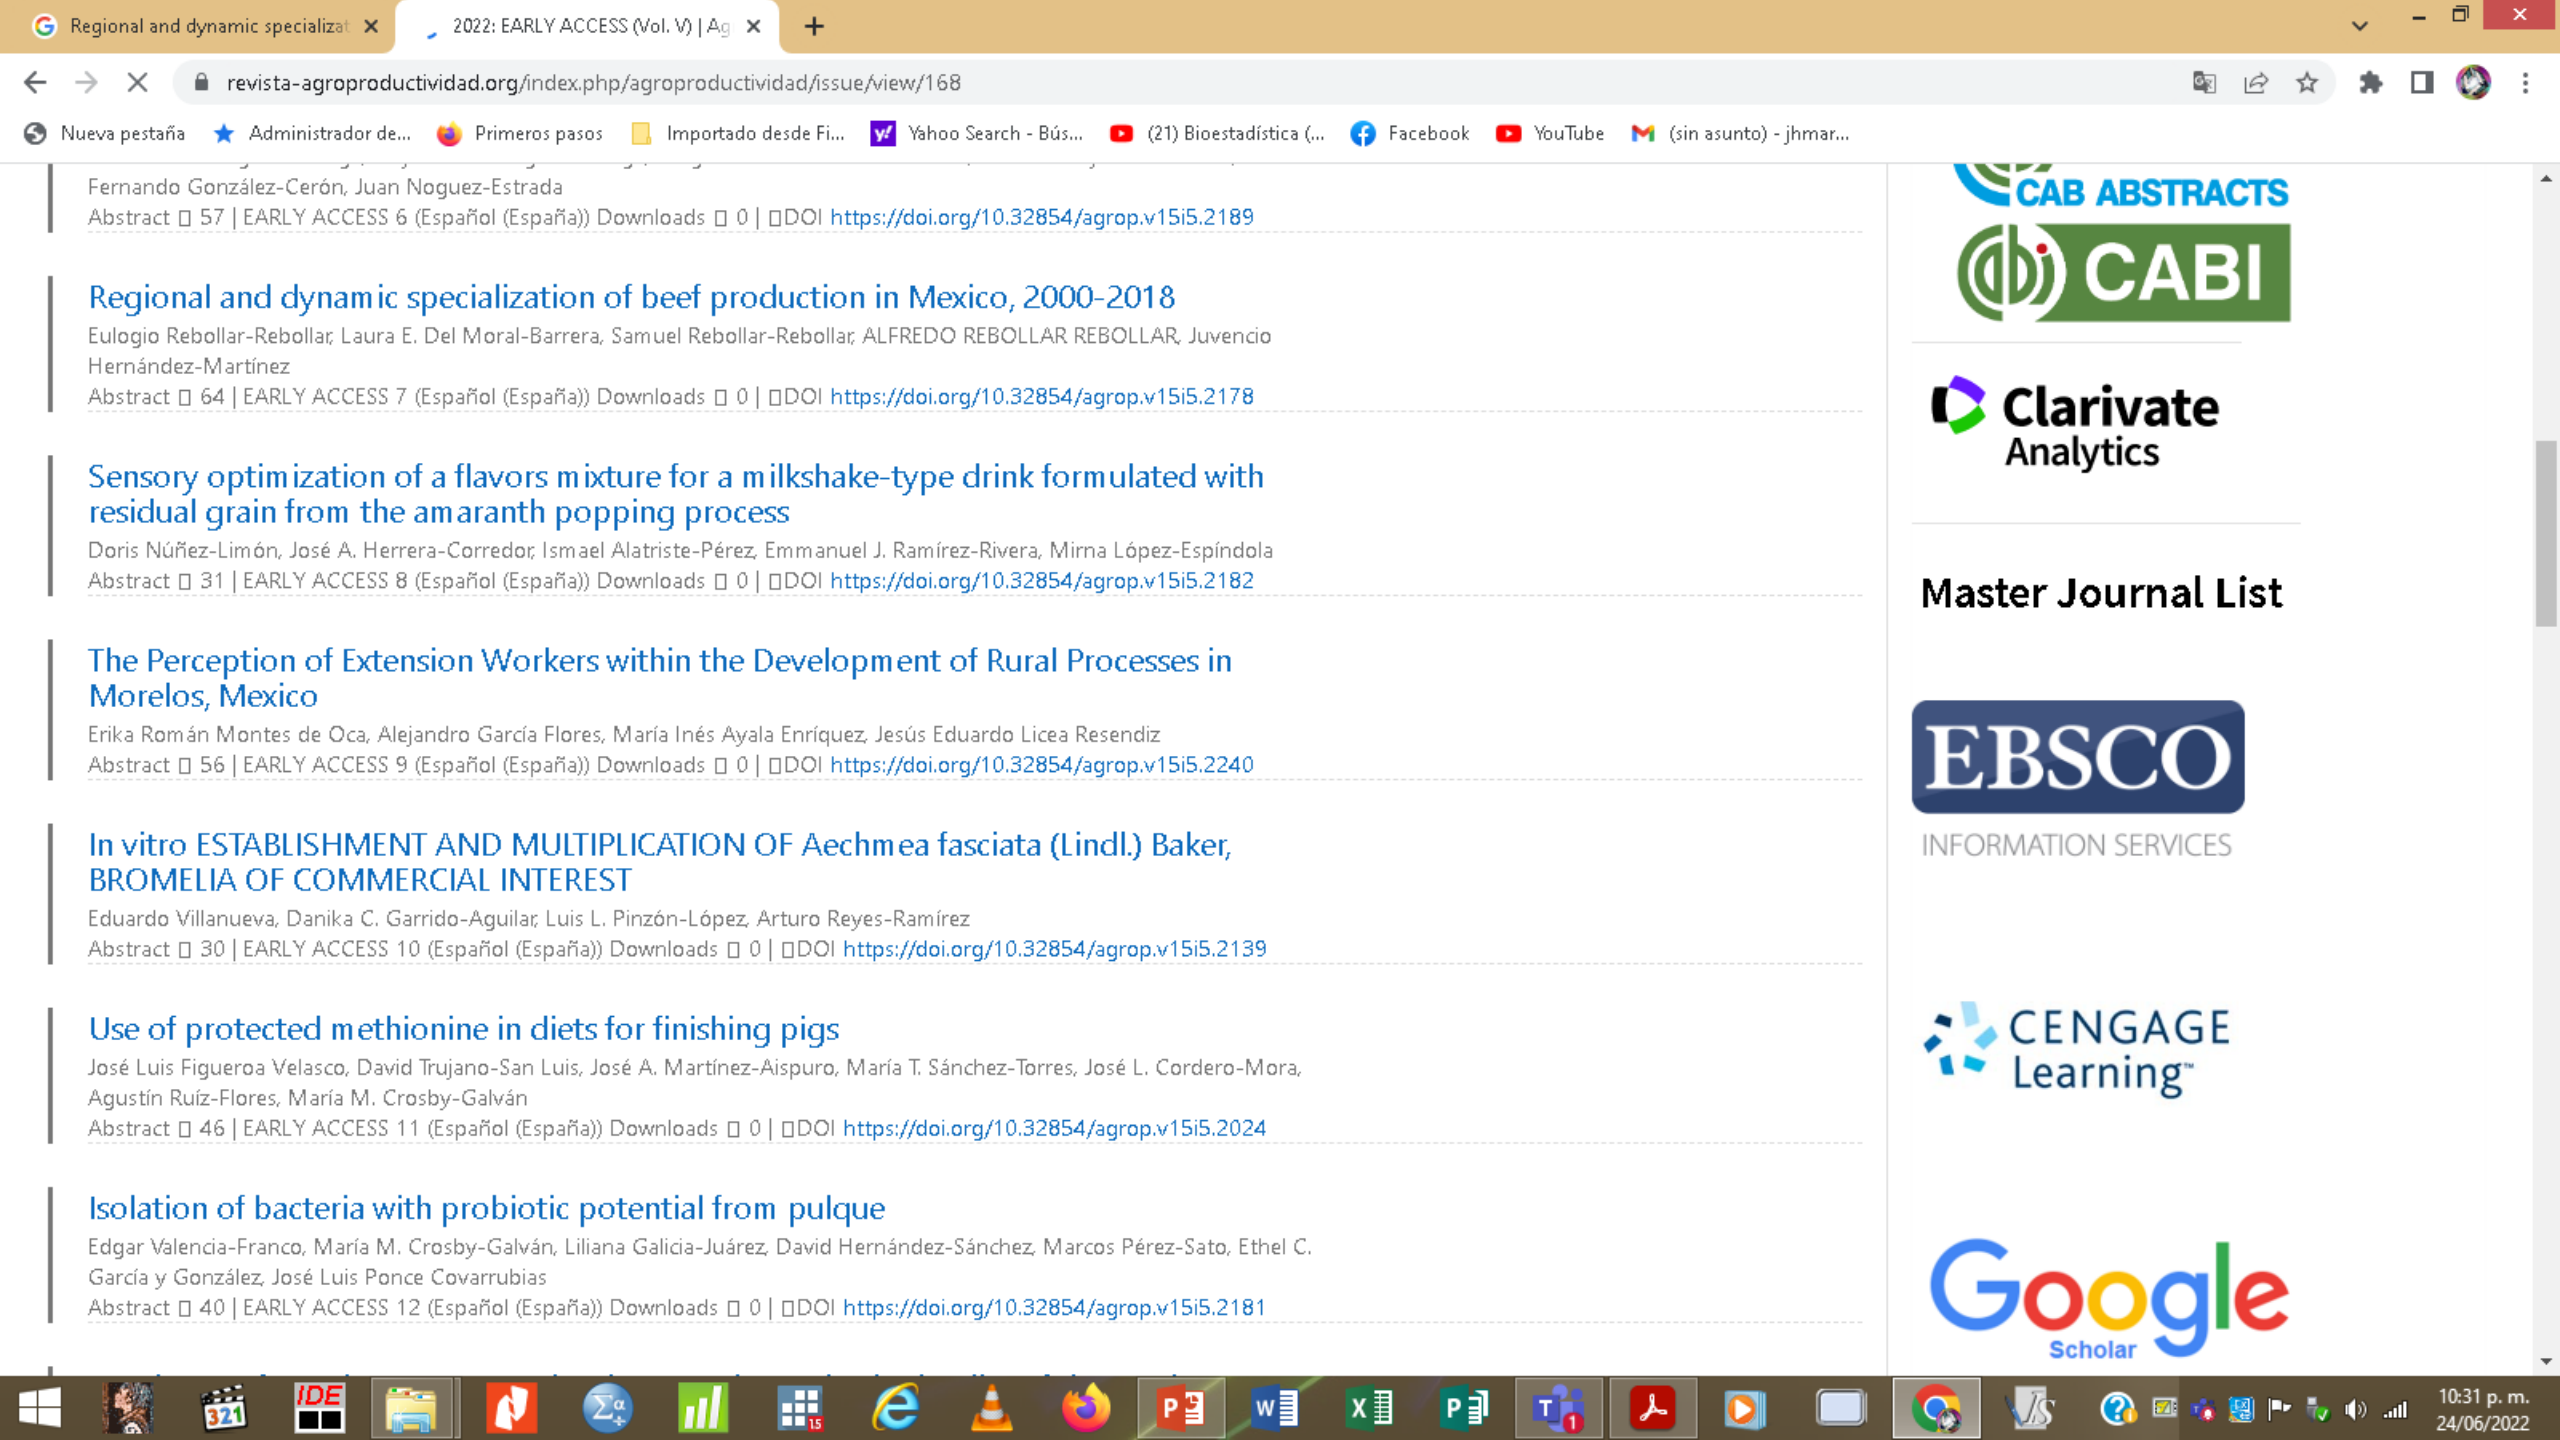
Regional and dynamic specializat ×
2022: EARLY ACCESS (Vol. V) | Ag ×
+

revista-agroproductividad.org/index.php/agroproductividad/issue/view/168

Nueva pestaña | Administrador de... | Primeros pasos | Importado desde Fi... | Yahoo Search - Bús... | (21) Bioestadística (... | Facebook | YouTube | (sin asunto) - jhmar...

Fernando González-Cerón, Juan Noguez-Estrada
Abstract ▯ 57 | EARLY ACCESS 6 (Español (España)) Downloads ▯ 0 | ▯DOI https://doi.org/10.32854/agrop.v15i5.2189

Regional and dynamic specialization of beef production in Mexico, 2000-2018
Eulogio Rebollar-Rebollar, Laura E. Del Moral-Barrera, Samuel Rebollar-Rebollar, ALFREDO REBOLLAR REBOLLAR, Juvencio Hernández-Martínez
Abstract ▯ 64 | EARLY ACCESS 7 (Español (España)) Downloads ▯ 0 | ▯DOI https://doi.org/10.32854/agrop.v15i5.2178

Sensory optimization of a flavors mixture for a milkshake-type drink formulated with residual grain from the amaranth popping process
Doris Núñez-Limón, José A. Herrera-Corredor, Ismael Alatriste-Pérez, Emmanuel J. Ramírez-Rivera, Mirna López-Espíndola
Abstract ▯ 31 | EARLY ACCESS 8 (Español (España)) Downloads ▯ 0 | ▯DOI https://doi.org/10.32854/agrop.v15i5.2182

The Perception of Extension Workers within the Development of Rural Processes in Morelos, Mexico
Erika Román Montes de Oca, Alejandro García Flores, María Inés Ayala Enríquez, Jesús Eduardo Licea Resendiz
Abstract ▯ 56 | EARLY ACCESS 9 (Español (España)) Downloads ▯ 0 | ▯DOI https://doi.org/10.32854/agrop.v15i5.2240

In vitro ESTABLISHMENT AND MULTIPLICATION OF Aechmea fasciata (Lindl.) Baker, BROMELIA OF COMMERCIAL INTEREST
Eduardo Villanueva, Danika C. Garrido-Aguilar, Luis L. Pinzón-López, Arturo Reyes-Ramírez
Abstract ▯ 30 | EARLY ACCESS 10 (Español (España)) Downloads ▯ 0 | ▯DOI https://doi.org/10.32854/agrop.v15i5.2139

Use of protected methionine in diets for finishing pigs
José Luis Figueroa Velasco, David Trujano-San Luis, José A. Martínez-Aispuro, María T. Sánchez-Torres, José L. Cordero-Mora, Agustín Ruíz-Flores, María M. Crosby-Galván
Abstract ▯ 46 | EARLY ACCESS 11 (Español (España)) Downloads ▯ 0 | ▯DOI https://doi.org/10.32854/agrop.v15i5.2024

Isolation of bacteria with probiotic potential from pulque
Edgar Valencia-Franco, María M. Crosby-Galván, Liliana Galicia-Juárez, David Hernández-Sánchez, Marcos Pérez-Sato, Ethel C. García y González, José Luis Ponce Covarrubias
Abstract ▯ 40 | EARLY ACCESS 12 (Español (España)) Downloads ▯ 0 | ▯DOI https://doi.org/10.32854/agrop.v15i5.2181

CAB ABSTRACTS
CABI
Clarivate Analytics
Master Journal List
EBSCO
INFORMATION SERVICES
CENGAGE Learning
Google Scholar

10:31 p. m.
24/06/2022